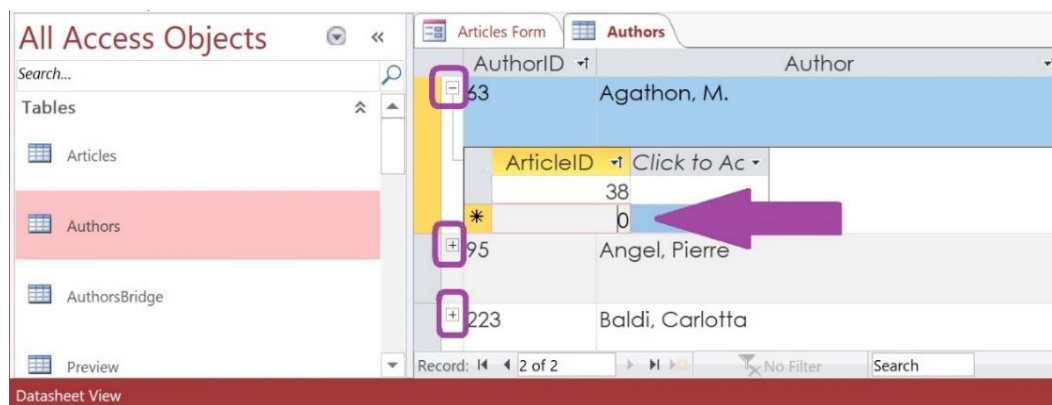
All Access Objects

Search...

Tables

Articles

Authors

AuthorsBridge

Preview

Articles Form | Authors

| AuthorID | Author |
|---|---|
| 63 | Agathon, M. |
| 95 | Angel, Pierre |
| 223 | Baldi, Carlotta |

| ArticleID | Click to Ac |
|---|---|
| 38 | |
| 0 | |

Record: 2 of 2 | No Filter | Search

Datasheet View